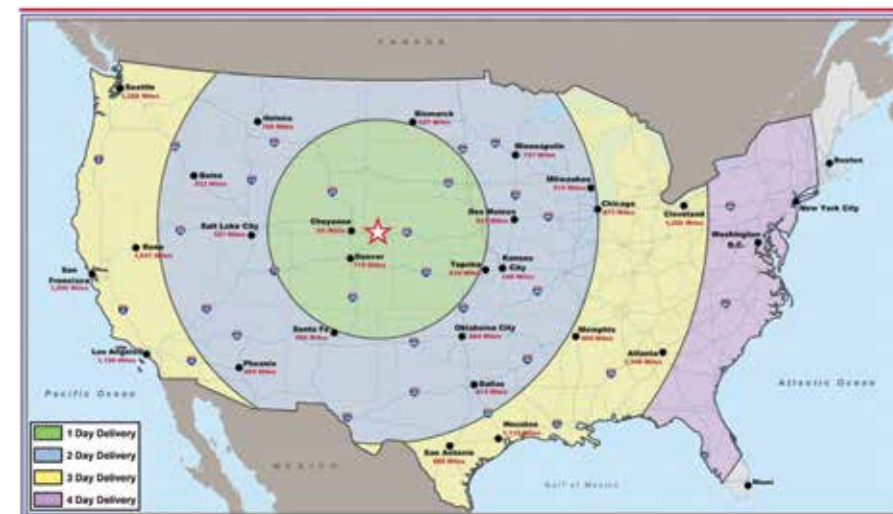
CANADA

Seattle
1,266 Miles

Helena
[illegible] Miles

Bismarck
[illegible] Miles

Minneapolis
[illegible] Miles

Boise
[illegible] Miles

Milwaukee
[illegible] Miles

Chicago
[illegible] Miles

Cleveland
1,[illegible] Miles

Boston

New York City

Washington D.C.

Cheyenne
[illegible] Miles

Des Moines
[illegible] Miles

Salt Lake City
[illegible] Miles

Reno
1,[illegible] Miles

Denver
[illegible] Miles

Topeka
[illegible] Miles

Kansas City
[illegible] Miles

San Francisco
1,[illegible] Miles

Santa Fe
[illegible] Miles

Oklahoma City
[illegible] Miles

Memphis
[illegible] Miles

Atlanta
1,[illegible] Miles

Los Angeles
1,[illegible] Miles

Phoenix
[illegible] Miles

Dallas
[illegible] Miles

Pacific Ocean

Atlantic Ocean

Houston
1,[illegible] Miles

San Antonio
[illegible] Miles

MEXICO

Gulf of Mexico

Miami

1 Day Delivery
2 Day Delivery
3 Day Delivery
4 Day Delivery